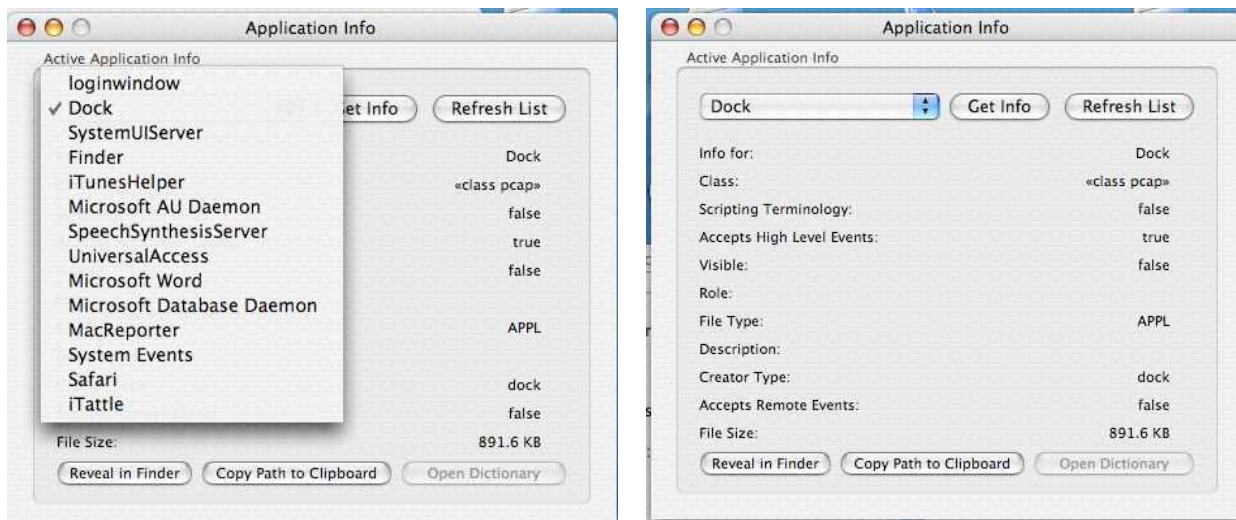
Application Info

Active Application Info

loginwindow
✓ Dock
SystemUIServer
Finder
iTunesHelper
Microsoft AU Daemon
SpeechSynthesisServer
UniversalAccess
Microsoft Word
Microsoft Database Daemon
MacReporter
System Events
Safari
iTattle

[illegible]et Info

Refresh List

Dock
«class pcap»
false
true
false
APPL
dock
false

File Size:
891.6 KB

Reveal in Finder
Copy Path to Clipboard
Open Dictionary

Application Info

Active Application Info

Dock
Get Info
Refresh List

| | |
|---|---|
| Info for: | Dock |
| Class: | «class pcap» |
| Scripting Terminology: | false |
| Accepts High Level Events: | true |
| Visible: | false |
| Role: | |
| File Type: | APPL |
| Description: | |
| Creator Type: | dock |
| Accepts Remote Events: | false |
| File Size: | 891.6 KB |

Reveal in Finder
Copy Path to Clipboard
Open Dictionary